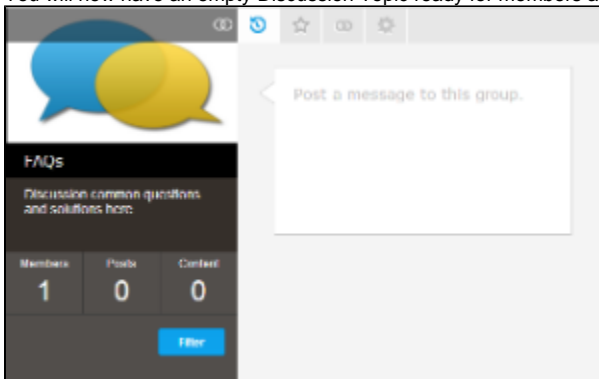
You will now have an empty Discussion Topic ready for Members a

FAQs

Discussion common questions and solutions here

| Members | Posts | Content |
|---|---|---|
| 1 | 0 | 0 |

Filter

Post a message to this group.